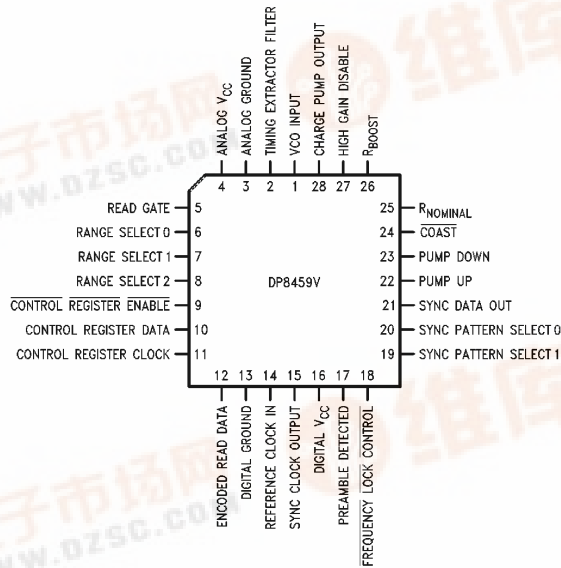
ANALOG $V_{CC}$
ANALOG GROUND
TIMING EXTRACTOR FILTER
VCO INPUT
CHARGE PUMP OUTPUT
HIGH GAIN DISABLE
$R_{BOOST}$

4 3 2 1 28 27 26

READ GATE 5
RANGE SELECT 0 6
RANGE SELECT 1 7
RANGE SELECT 2 8
$\overline{\text{CONTROL}}$ REGISTER ENABLE 9
CONTROL REGISTER DATA 10
CONTROL REGISTER CLOCK 11

DP8459V

25 $R_{NOMINAL}$
24 $\overline{\text{COAST}}$
23 PUMP DOWN
22 PUMP UP
21 SYNC DATA OUT
20 SYNC PATTERN SELECT 0
19 SYNC PATTERN SELECT 1

12 13 14 15 16 17 18

ENCODED READ DATA
DIGITAL GROUND
REFERENCE CLOCK IN
SYNC CLOCK OUTPUT
DIGITAL $V_{CC}$
PREAMBLE DETECTED
$\overline{\text{FREQUENCY}}$ LOCK CONTROL

www.dzsc.com